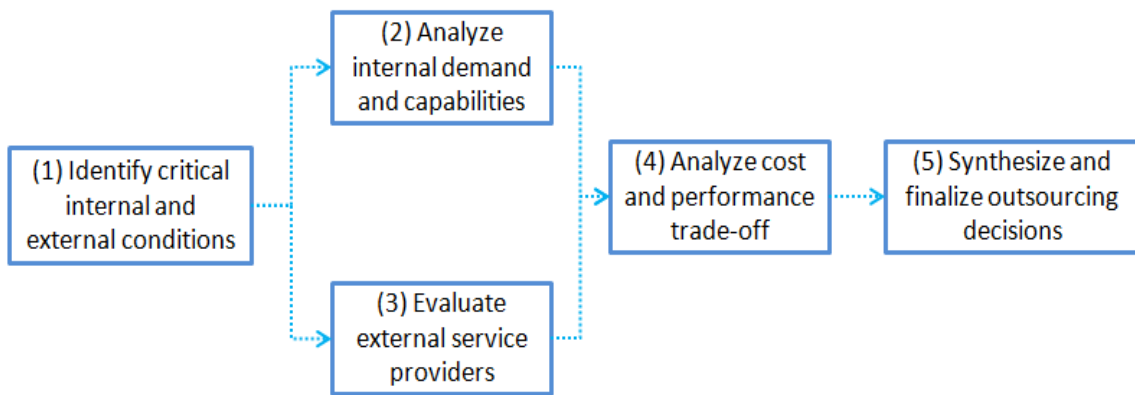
(1) Identify critical internal and external conditions

(2) Analyze internal demand and capabilities

(3) Evaluate external service providers

(4) Analyze cost and performance trade-off

(5) Synthesize and finalize outsourcing decisions